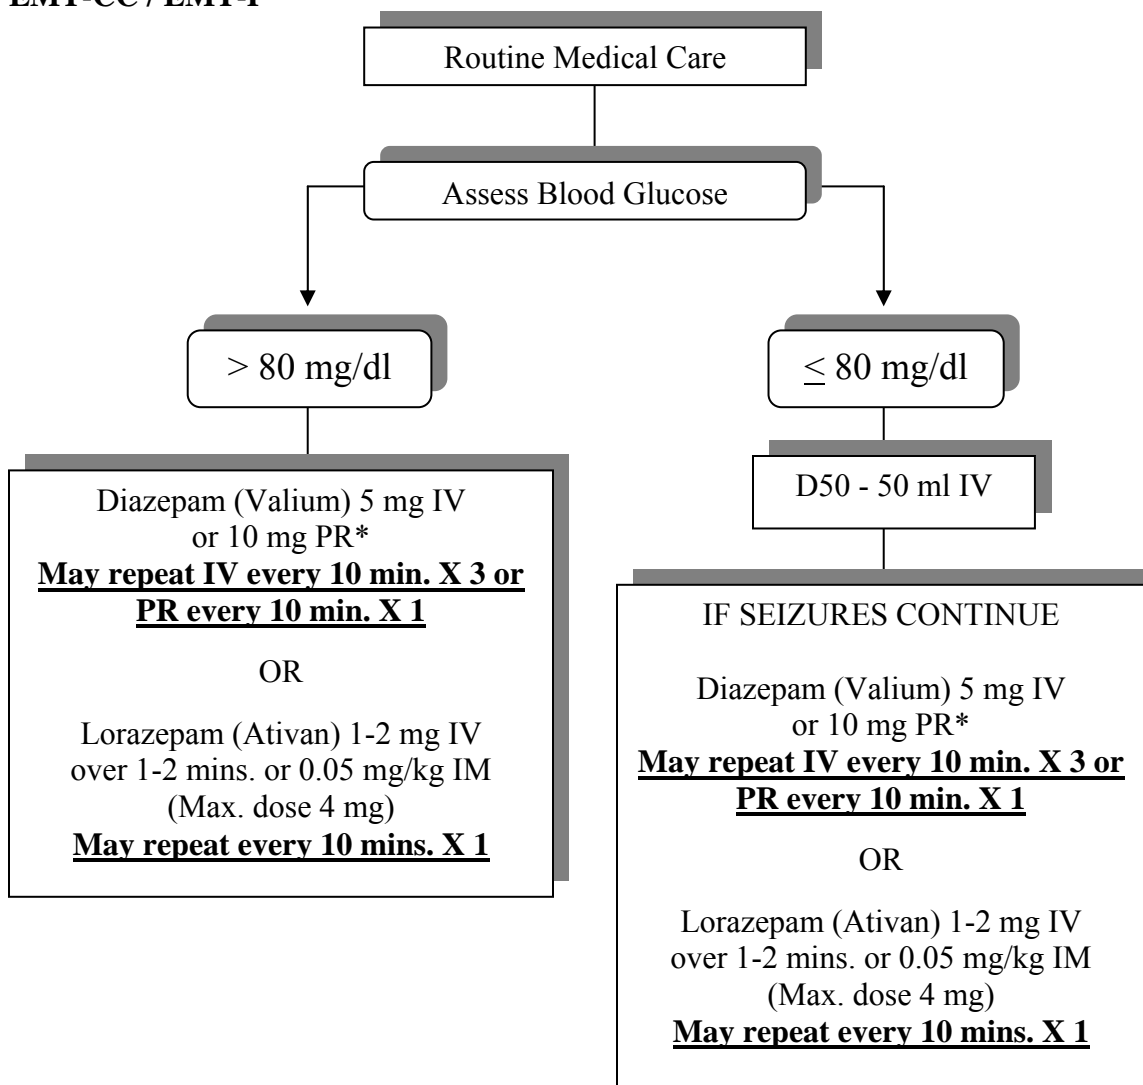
EMT-CC / EMT-I

Routine Medical Care

Assess Blood Glucose

> 80 mg/dl

$\leq$ 80 mg/dl

Diazepam (Valium) 5 mg IV or 10 mg PR*
**May repeat IV every 10 min. X 3 or PR every 10 min. X 1**

OR

Lorazepam (Ativan) 1-2 mg IV over 1-2 mins. or 0.05 mg/kg IM (Max. dose 4 mg)
**May repeat every 10 mins. X 1**

D50 - 50 ml IV

IF SEIZURES CONTINUE

Diazepam (Valium) 5 mg IV or 10 mg PR*
**May repeat IV every 10 min. X 3 or PR every 10 min. X 1**

OR

Lorazepam (Ativan) 1-2 mg IV over 1-2 mins. or 0.05 mg/kg IM (Max. dose 4 mg)
**May repeat every 10 mins. X 1**